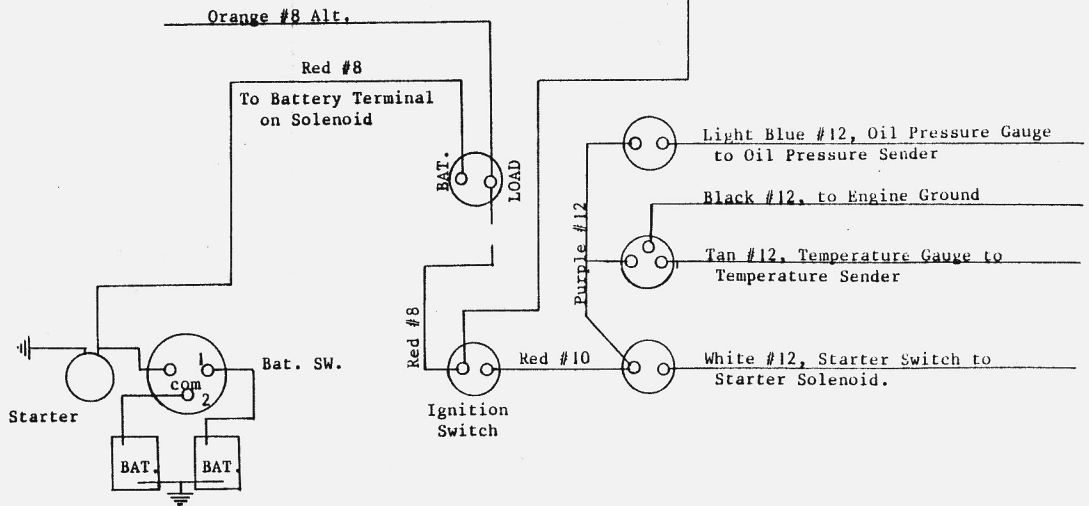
Orange #8 Alt.

Red #8

To Battery Terminal on Solenoid

BAT.

LOAD

Light Blue #12, Oil Pressure Gauge to Oil Pressure Sender

Black #12, to Engine Ground

Purple #12

Tan #12, Temperature Gauge to Temperature Sender

Red #8

Red #10

White #12, Starter Switch to Starter Solenoid.

1

com

2

Bat. SW.

Starter

Ignition Switch

BAT.

BAT.